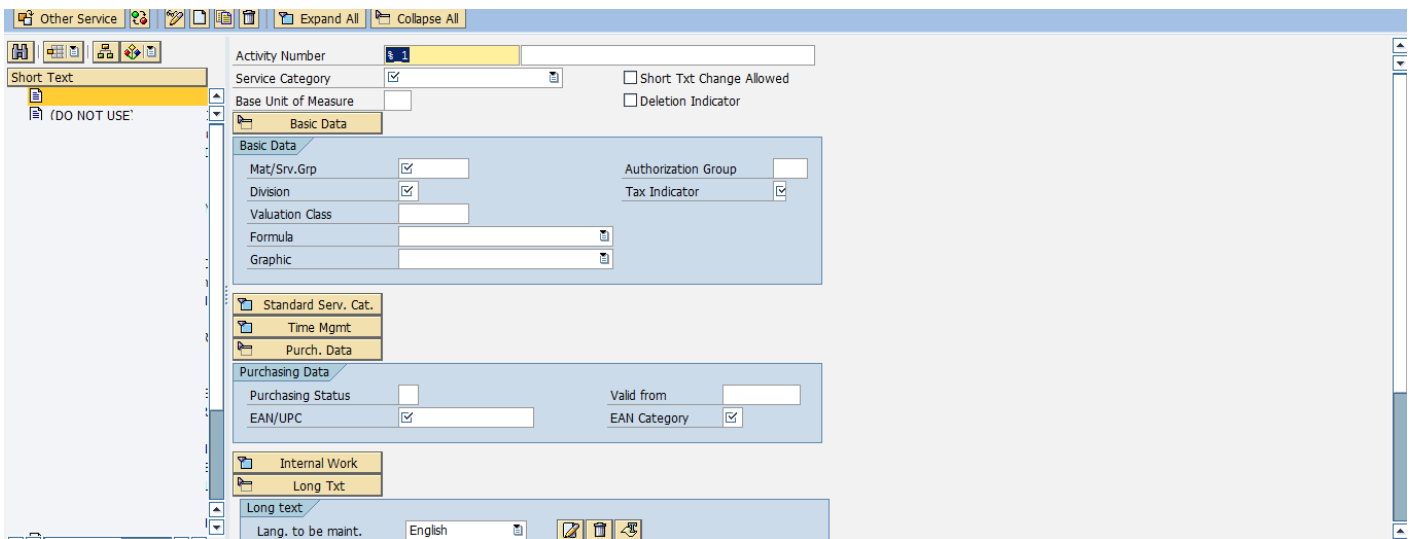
Other Service | Expand All | Collapse All

Short Text
(DO NOT USE'

Activity Number $ 1
Service Category
Short Txt Change Allowed
Base Unit of Measure
Deletion Indicator
Basic Data

Basic Data
Mat/Srv.Grp
Authorization Group
Division
Tax Indicator
Valuation Class
Formula
Graphic

Standard Serv. Cat.
Time Mgmt
Purch. Data

Purchasing Data
Purchasing Status
Valid from
EAN/UPC
EAN Category

Internal Work
Long Txt

Long text
Lang. to be maint. English